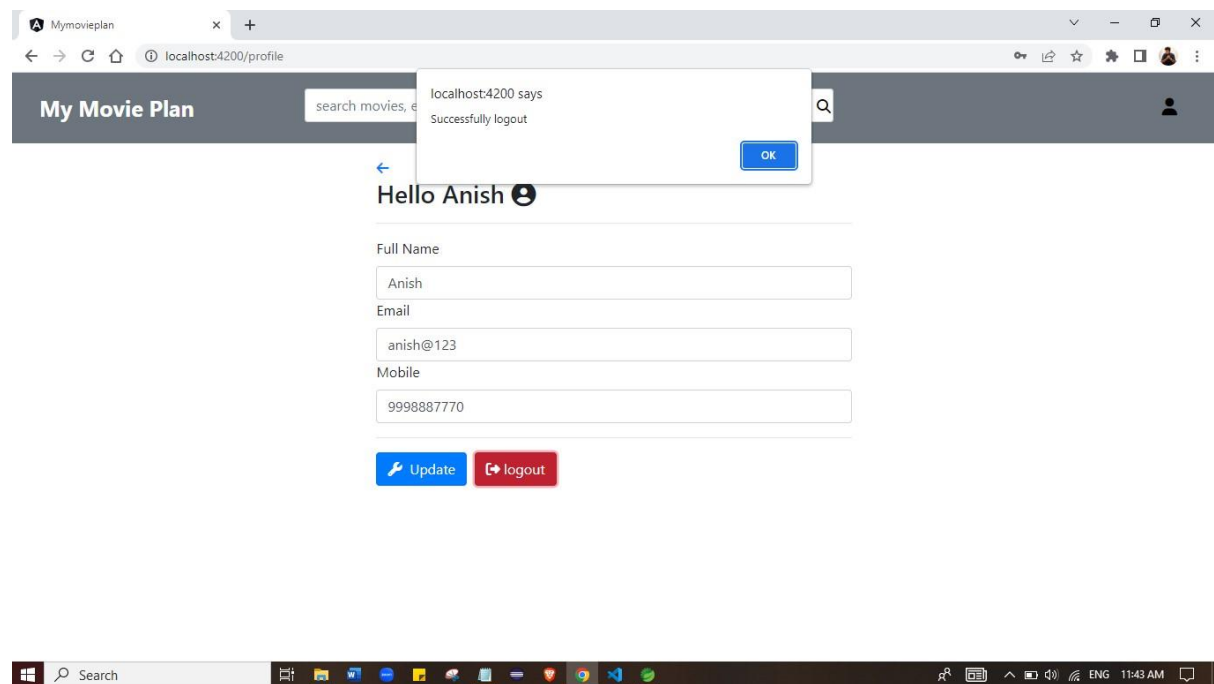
Mymovieplan
localhost:4200/profile

My Movie Plan
search movies, e

localhost:4200 says
Successfully logout
OK

Hello Anish

Full Name
Anish
Email
anish@123
Mobile
9998887770

Update
logout

Search
ENG 11:43 AM